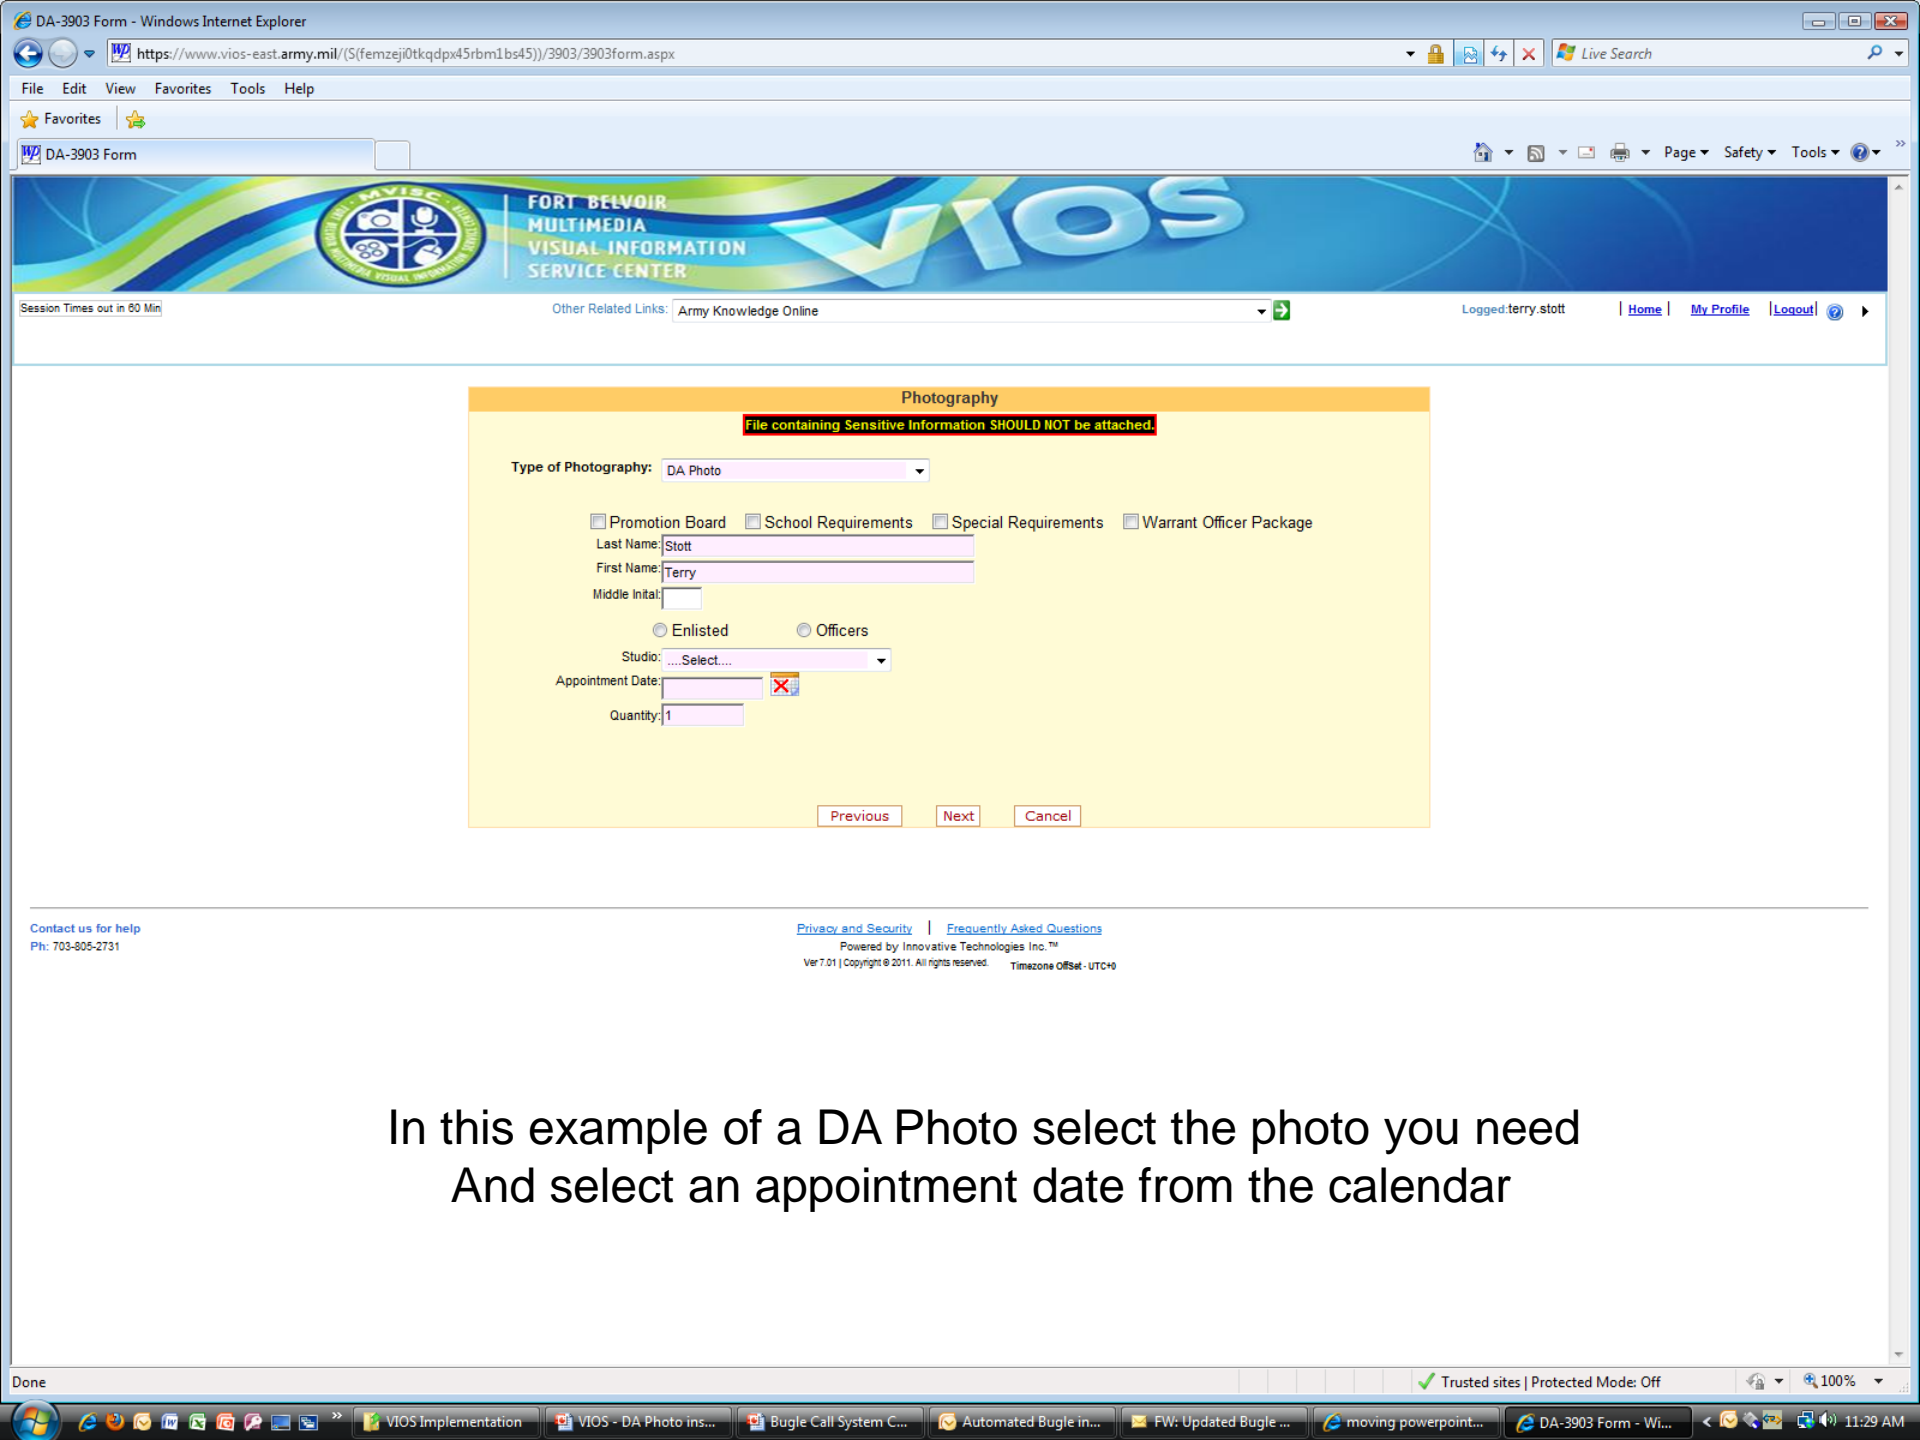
DA-3903 Form - Windows Internet Explorer

https://www.vios-east.army.mil/(S(femzeji0tkqdpx45rbm1bs45))/3903/3903form.aspx

Live Search

File Edit View Favorites Tools Help

Favorites

DA-3903 Form

Page Safety Tools

FORT BELVOIR MULTIMEDIA VISUAL INFORMATION SERVICE CENTER

VIOS

Session Times out in 60 Min

Other Related Links: Army Knowledge Online

Logged:terry.stott | Home | My Profile | Logout |

Photography

File containing Sensitive Information SHOULD NOT be attached.

Type of Photography: DA Photo

Promotion Board School Requirements Special Requirements Warrant Officer Package

Last Name: Stott

First Name: Terry

Middle Inital:

Enlisted Officers

Studio: ....Select....

Appointment Date:

Quantity: 1

Previous Next Cancel

Contact us for help
Ph: 703-805-2731

Privacy and Security | Frequently Asked Questions
Powered by Innovative Technologies Inc.™
Ver 7.01 | Copyright © 2011. All rights reserved. Timezone Offset - UTC+0

In this example of a DA Photo select the photo you need
And select an appointment date from the calendar

Done

Trusted sites | Protected Mode: Off

100%

VIOS Implementation VIOS - DA Photo ins... Bugle Call System C... Automated Bugle in... FW: Updated Bugle ... moving powerpoint... DA-3903 Form - Wi... 11:29 AM